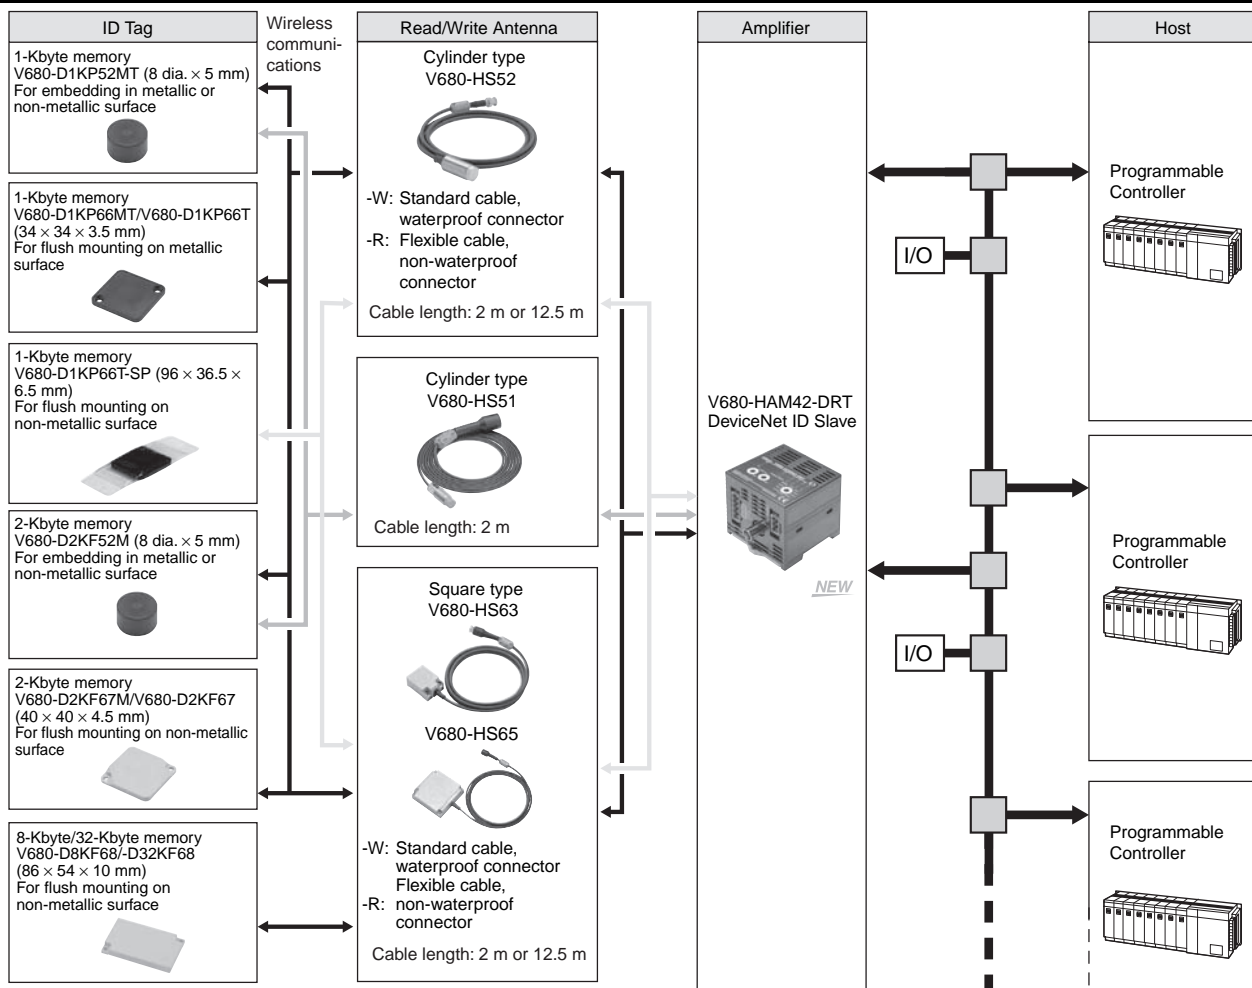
ID Tag

1-Kbyte memory
V680-D1KP52MT (8 dia. × 5 mm)
For embedding in metallic or non-metallic surface

1-Kbyte memory
V680-D1KP66MT/V680-D1KP66T
(34 × 34 × 3.5 mm)
For flush mounting on metallic surface

1-Kbyte memory
V680-D1KP66T-SP (96 × 36.5 × 6.5 mm)
For flush mounting on non-metallic surface

2-Kbyte memory
V680-D2KF52M (8 dia. × 5 mm)
For embedding in metallic or non-metallic surface

2-Kbyte memory
V680-D2KF67M/V680-D2KF67
(40 × 40 × 4.5 mm)
For flush mounting on non-metallic surface

8-Kbyte/32-Kbyte memory
V680-D8KF68/-D32KF68
(86 × 54 × 10 mm)
For flush mounting on non-metallic surface

Wireless communications

Read/Write Antenna

Cylinder type
V680-HS52

-W: Standard cable, waterproof connector
-R: Flexible cable, non-waterproof connector

Cable length: 2 m or 12.5 m

Cylinder type
V680-HS51

Cable length: 2 m

Square type
V680-HS63

V680-HS65

-W: Standard cable, waterproof connector
Flexible cable,
-R: non-waterproof connector

Cable length: 2 m or 12.5 m

Amplifier

V680-HAM42-DRT
DeviceNet ID Slave

NEW

Host

Programmable Controller

I/O

Programmable Controller

I/O

Programmable Controller